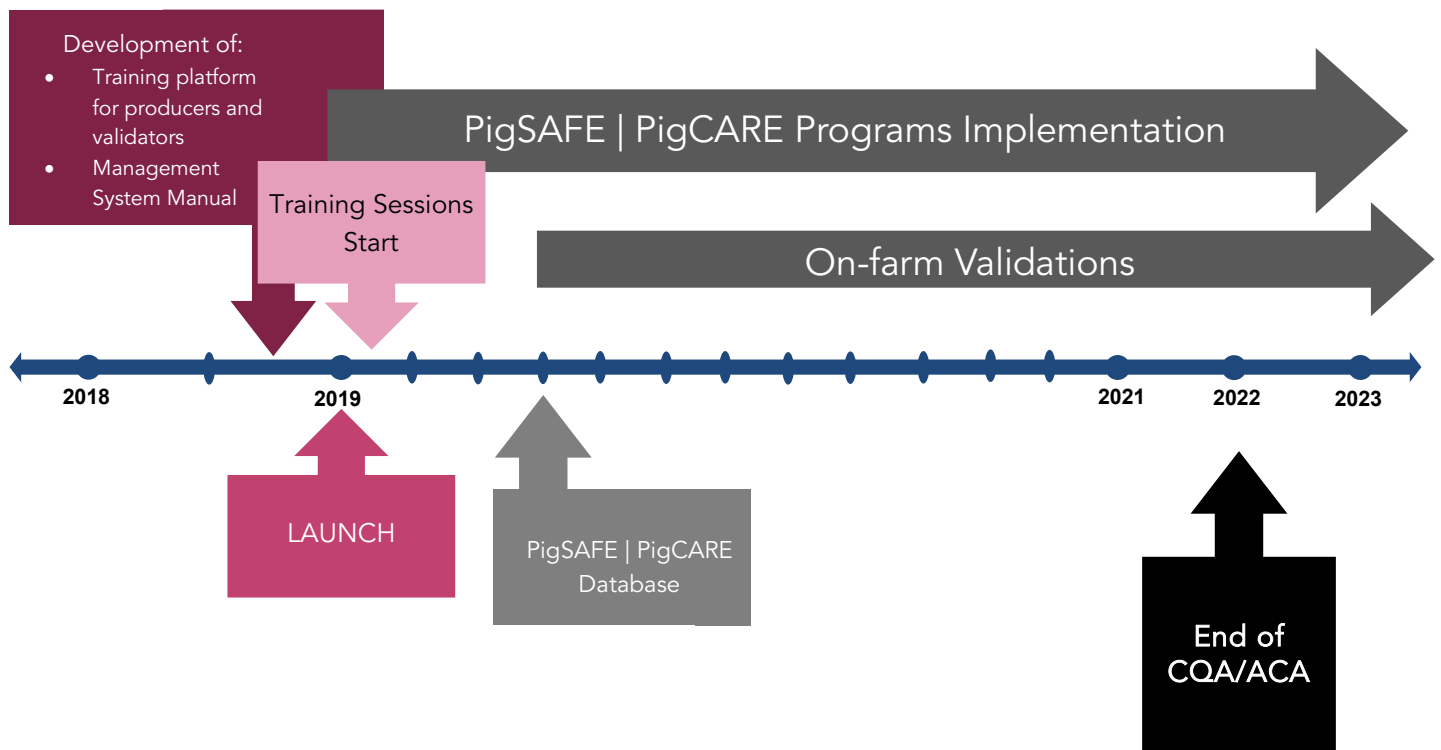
Development of:
- Training platform for producers and validators
- Management System Manual

PigSAFE | PigCARE Programs Implementation

Training Sessions Start

On-farm Validations

2018

2019

2021

2022

2023

LAUNCH

PigSAFE | PigCARE Database

End of CQA/ACA